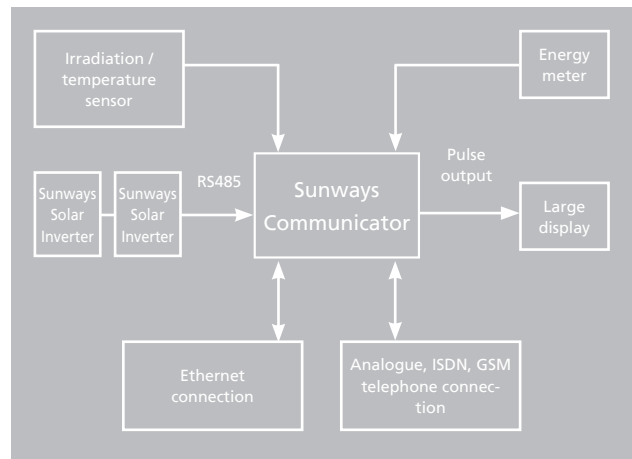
Irradiation / temperature sensor

Energy meter

Sunways Solar Inverter

Sunways Solar Inverter

RS485

Sunways Communicator

Pulse output

Large display

Ethernet connection

Analogue, ISDN, GSM telephone connection